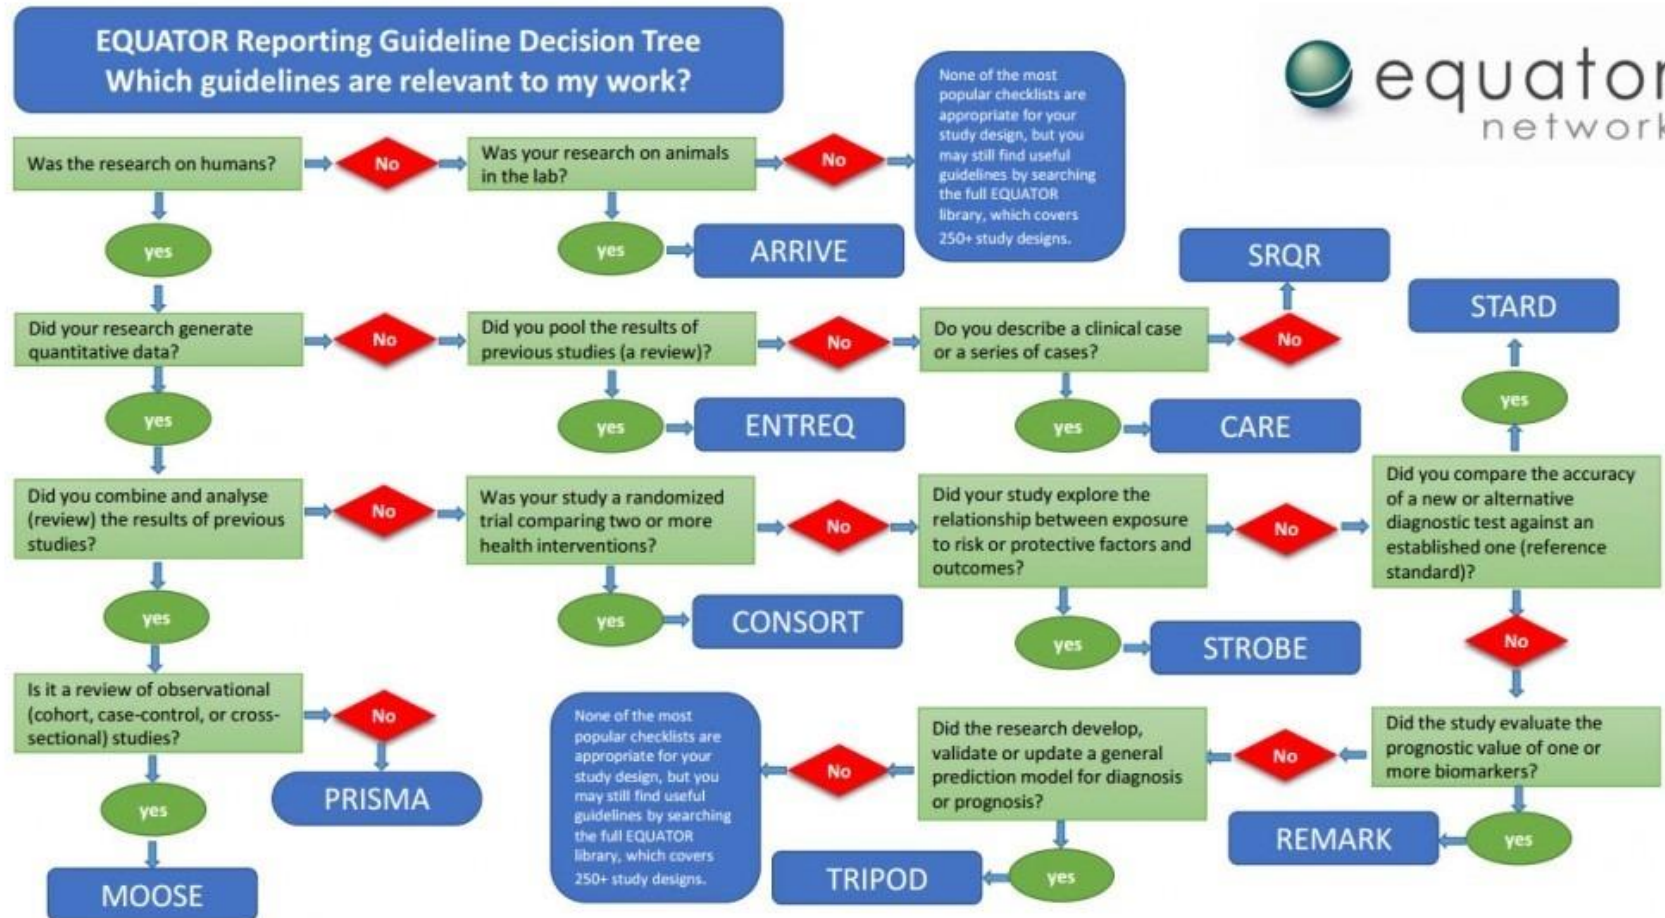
EQUATOR Reporting Guideline Decision Tree
Which guidelines are relevant to my work?

equator network

Was the research on humans?

No

Was your research on animals in the lab?

No

None of the most popular checklists are appropriate for your study design, but you may still find useful guidelines by searching the full EQUATOR library, which covers 250+ study designs.

yes

yes

ARRIVE

Did your research generate quantitative data?

No

Did you pool the results of previous studies (a review)?

No

Do you describe a clinical case or a series of cases?

No

SRQR

STARD

yes

yes

ENTREQ

yes

CARE

yes

Did you combine and analyse (review) the results of previous studies?

No

Was your study a randomized trial comparing two or more health interventions?

No

Did your study explore the relationship between exposure to risk or protective factors and outcomes?

No

Did you compare the accuracy of a new or alternative diagnostic test against an established one (reference standard)?

yes

yes

CONSORT

yes

STROBE

No

Is it a review of observational (cohort, case-control, or cross-sectional) studies?

No

PRISMA

None of the most popular checklists are appropriate for your study design, but you may still find useful guidelines by searching the full EQUATOR library, which covers 250+ study designs.

No

Did the research develop, validate or update a general prediction model for diagnosis or prognosis?

No

Did the study evaluate the prognostic value of one or more biomarkers?

yes

REMARK

yes

MOOSE

TRIPOD

yes